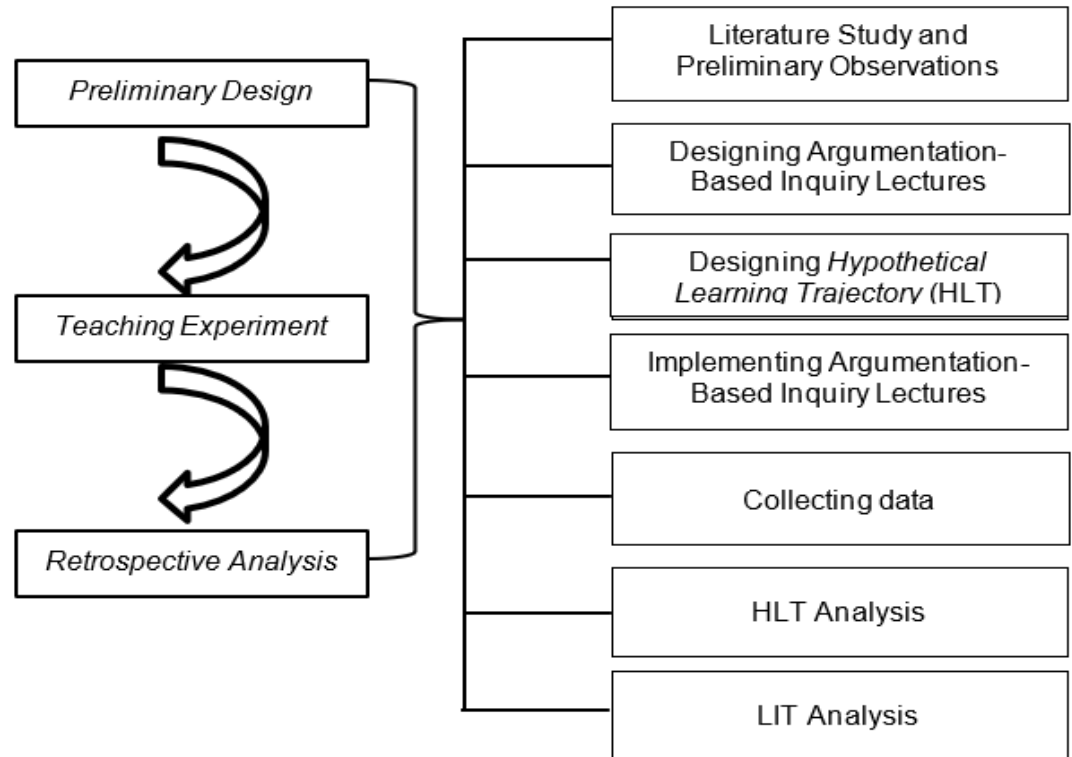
Preliminary Design

Teaching Experiment

Retrospective Analysis

Literature Study and Preliminary Observations

Designing Argumentation-Based Inquiry Lectures

Designing Hypothetical Learning Trajectory (HLT)

Implementing Argumentation-Based Inquiry Lectures

Collecting data

HLT Analysis

LIT Analysis